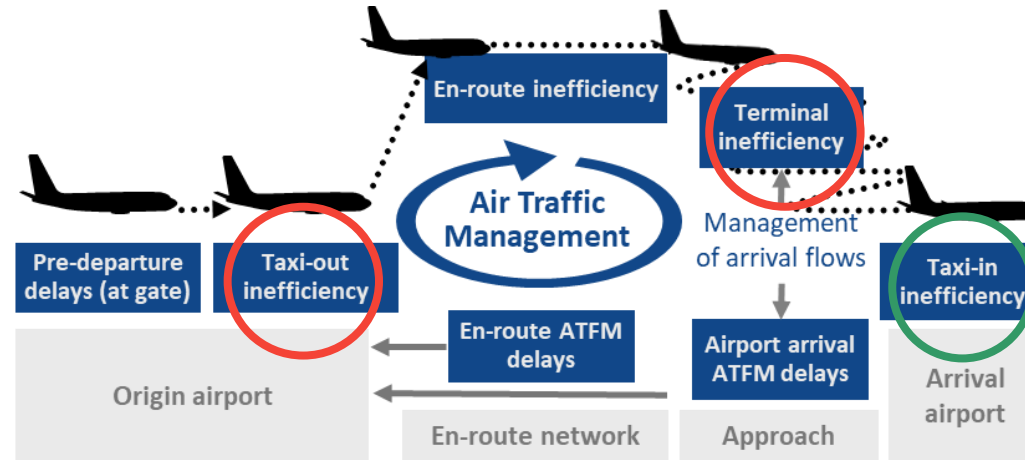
En-route inefficiency

Terminal inefficiency

Air Traffic Management

Management of arrival flows

Pre-departure delays (at gate)

Taxi-out inefficiency

Taxi-in inefficiency

En-route ATFM delays

Airport arrival ATFM delays

Origin airport

Arrival airport

En-route network

Approach